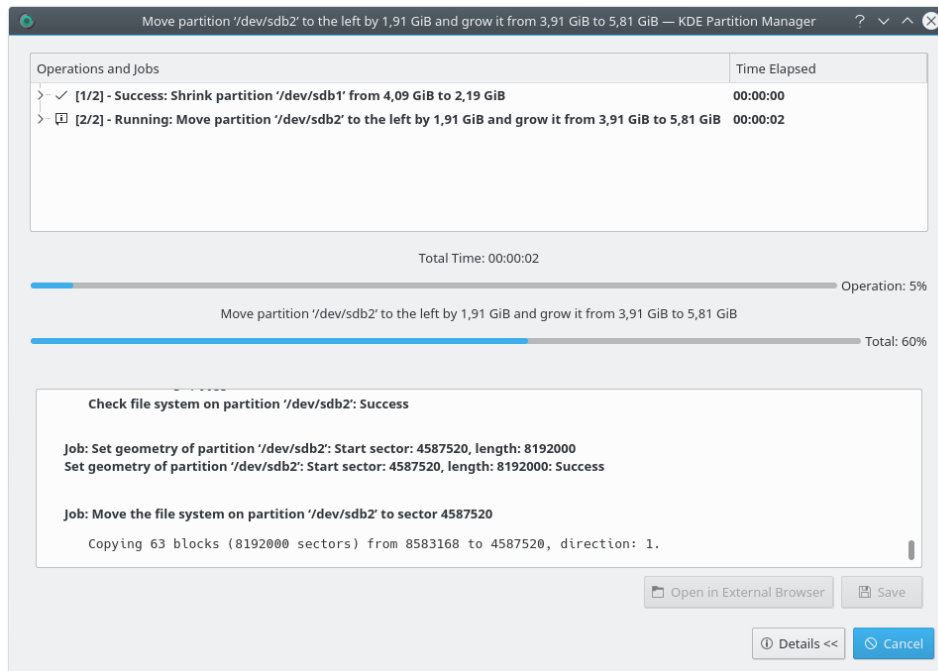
Move partition '/dev/sdb2' to the left by 1,91 GiB and grow it from 3,91 GiB to 5,81 GiB — KDE Partition Manager

| Operations and Jobs | Time Elapsed |
|---|---|
| [1/2] - Success: Shrink partition '/dev/sdb1' from 4,09 GiB to 2,19 GiB | 00:00:00 |
| [2/2] - Running: Move partition '/dev/sdb2' to the left by 1,91 GiB and grow it from 3,91 GiB to 5,81 GiB | 00:00:02 |

Total Time: 00:00:02

Operation: 5%

Move partition '/dev/sdb2' to the left by 1,91 GiB and grow it from 3,91 GiB to 5,81 GiB

Total: 60%

Check file system on partition '/dev/sdb2': Success

Job: Set geometry of partition '/dev/sdb2': Start sector: 4587520, length: 8192000
Set geometry of partition '/dev/sdb2': Start sector: 4587520, length: 8192000: Success

Job: Move the file system on partition '/dev/sdb2' to sector 4587520

Copying 63 blocks (8192000 sectors) from 8583168 to 4587520, direction: 1.

Open in External Browser
Save

Details <<
Cancel